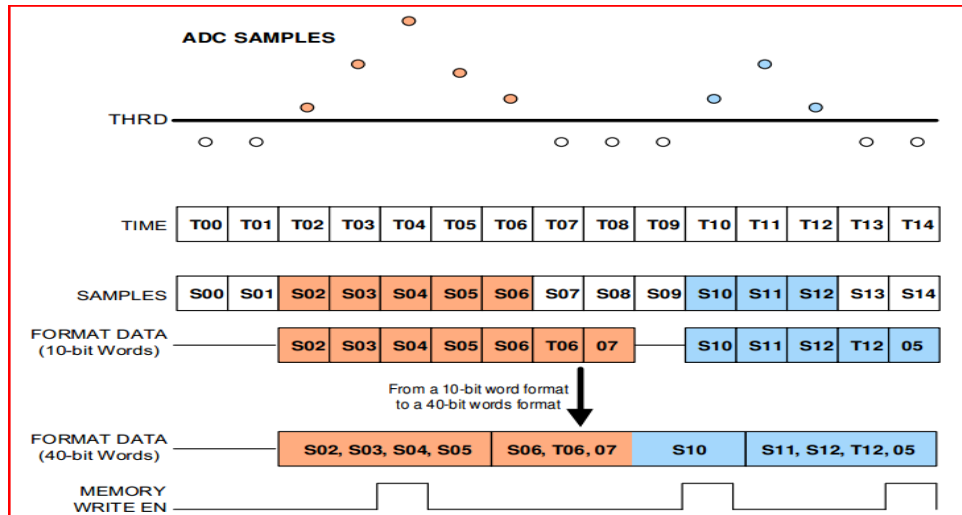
ADC SAMPLES

THRD

| TIME | T00 | T01 | T02 | T03 | T04 | T05 | T06 | T07 | T08 | T09 | T10 | T11 | T12 | T13 | T14 |
|---|---|---|---|---|---|---|---|---|---|---|---|---|---|---|---|
| SAMPLES | S00 | S01 | S02 | S03 | S04 | S05 | S06 | S07 | S08 | S09 | S10 | S11 | S12 | S13 | S14 |

FORMAT DATA (10-bit Words)

| S02 | S03 | S04 | S05 | S06 | T06 | 07 |
|---|---|---|---|---|---|---|

| S10 | S11 | S12 | T12 | 05 |
|---|---|---|---|---|

From a 10-bit word format to a 40-bit words format

FORMAT DATA (40-bit Words)

| S02, S03, S04, S05 | S06, T06, 07 | S10 | S11, S12, T12, 05 |
|---|---|---|---|

MEMORY WRITE EN